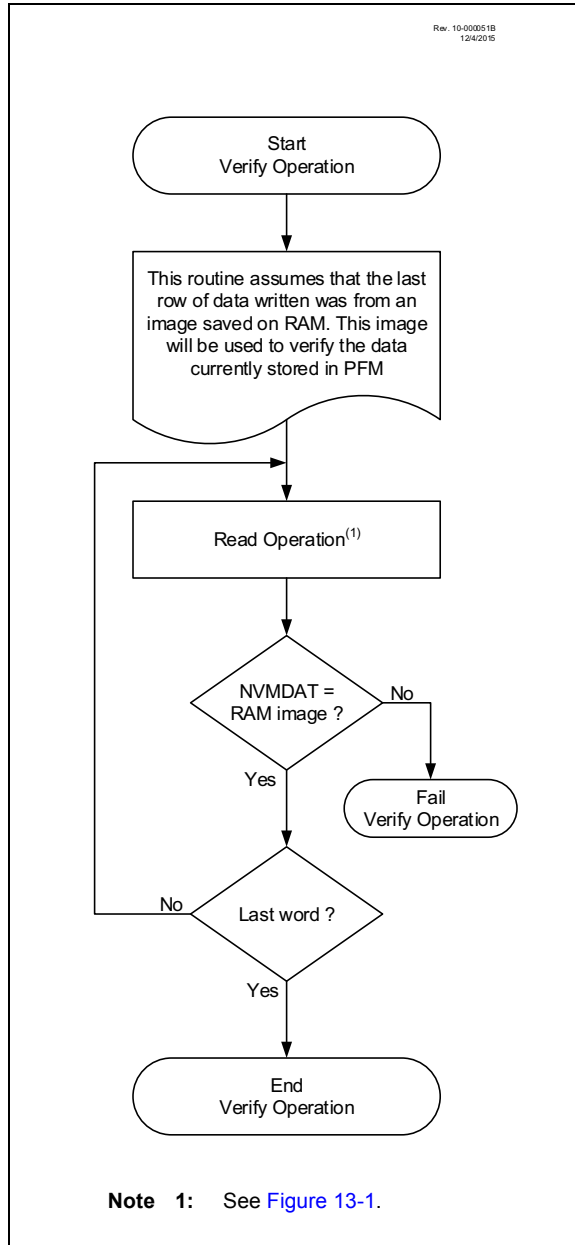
Rev. 10-000051B
12/4/2015

Start
Verify Operation

This routine assumes that the last row of data written was from an image saved on RAM. This image will be used to verify the data currently stored in PFM

Read Operation$^{(1)}$

NVMDAT = RAM image ?

No

Fail
Verify Operation

Yes

No

Last word ?

Yes

End
Verify Operation

Note 1: See Figure 13-1.